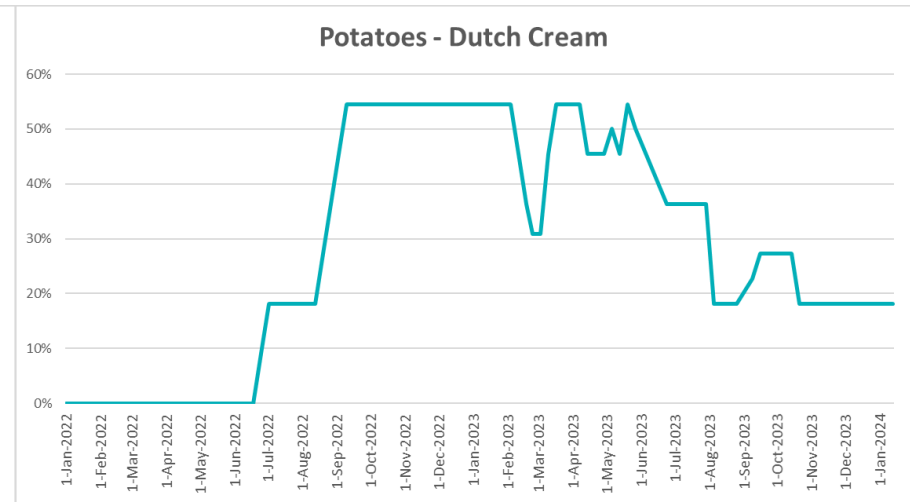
Potatoes - Dutch Cream

60%
50%
40%
30%
20%
10%
0%

1-Jan-2022
1-Feb-2022
1-Mar-2022
1-Apr-2022
1-May-2022
1-Jun-2022
1-Jul-2022
1-Aug-2022
1-Sep-2022
1-Oct-2022
1-Nov-2022
1-Dec-2022
1-Jan-2023
1-Feb-2023
1-Mar-2023
1-Apr-2023
1-May-2023
1-Jun-2023
1-Jul-2023
1-Aug-2023
1-Sep-2023
1-Oct-2023
1-Nov-2023
1-Dec-2023
1-Jan-2024